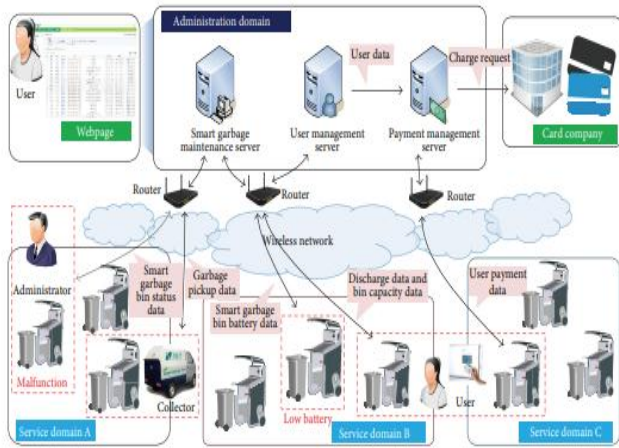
Administration domain

User

Webpage

User data

Charge request

Smart garbage maintenance server

User management server

Payment management server

Card company

Router

Router

Router

Wireless network

Administrator

Malfunction

Smart garbage bin status data

Garbage pickup data

Smart garbage bin battery data

Discharge data and bin capacity data

User payment data

Collector

Low battery

User

Service domain A

Service domain B

Service domain C